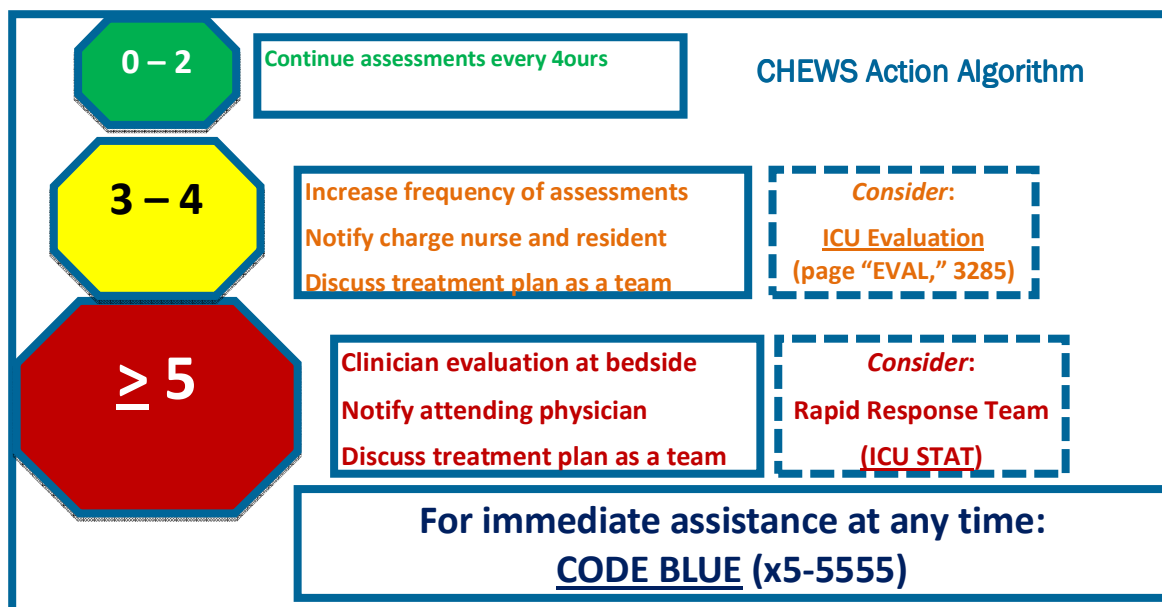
0 – 2

Continue assessments every 4ours

CHEWS Action Algorithm

3 – 4

Increase frequency of assessments
Notify charge nurse and resident
Discuss treatment plan as a team

*Consider*:
ICU Evaluation
(page "EVAL," 3285)

$\geq$ 5

Clinician evaluation at bedside
Notify attending physician
Discuss treatment plan as a team

*Consider*:
Rapid Response Team
(ICU STAT)

For immediate assistance at any time:
CODE BLUE (x5-5555)